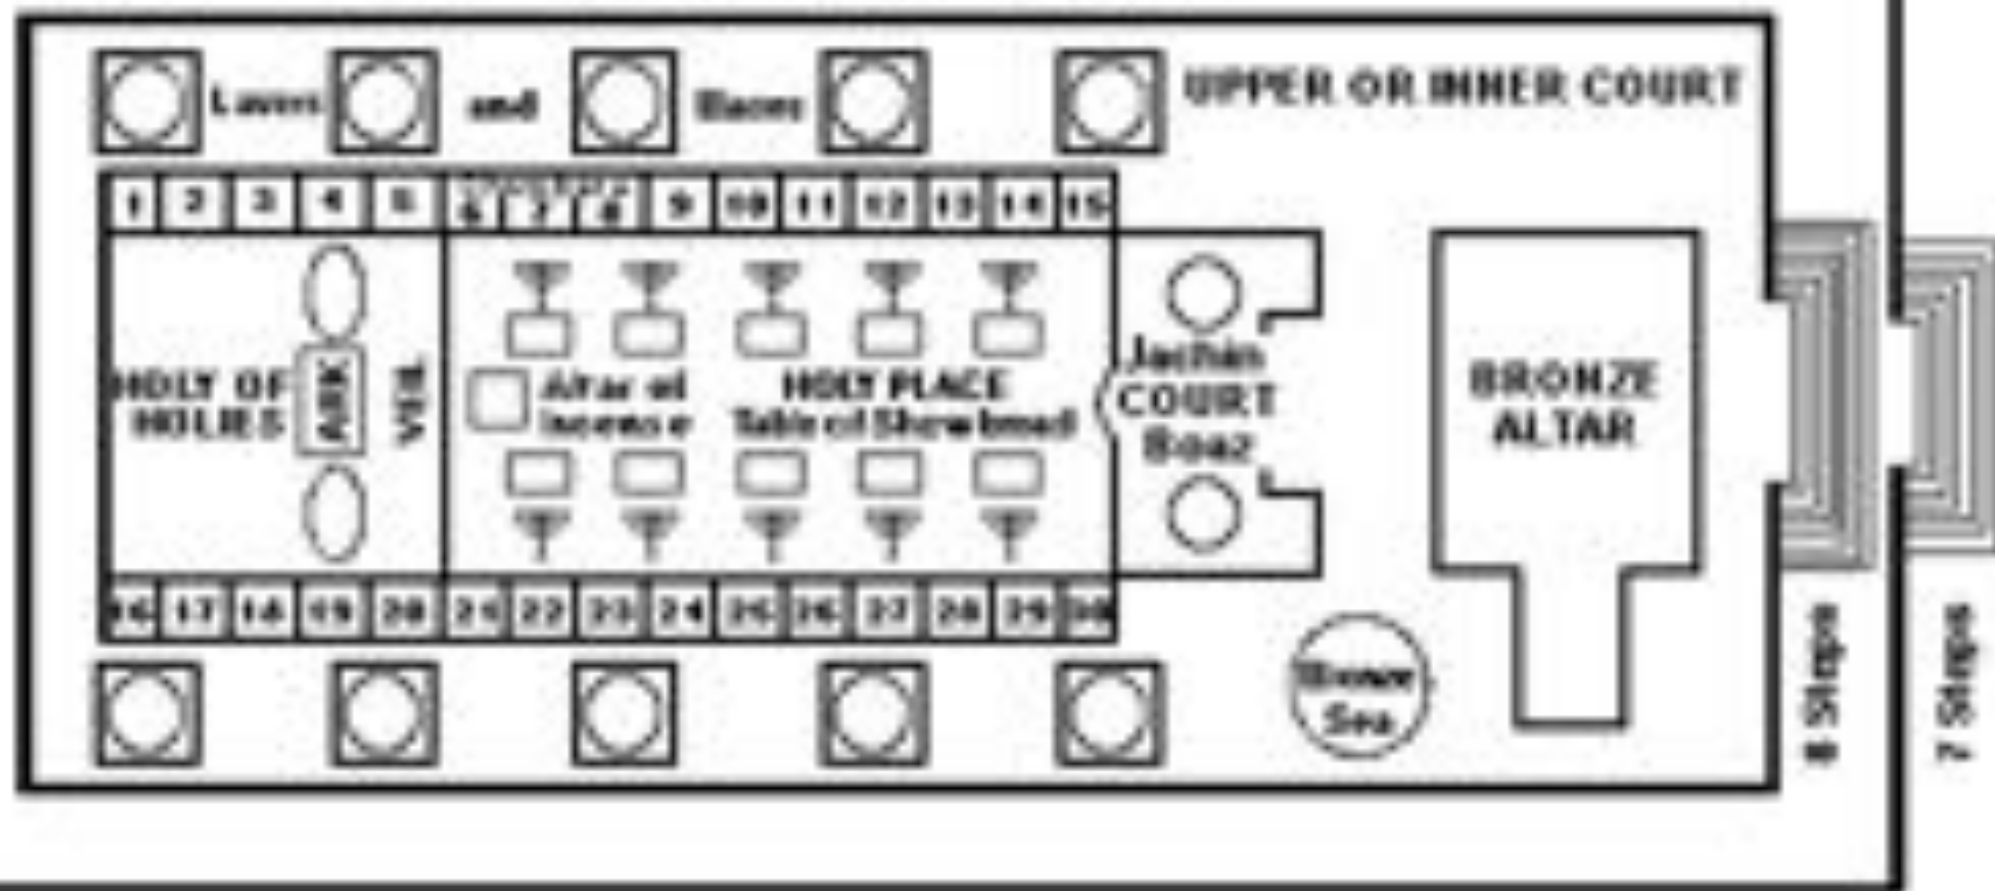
Laver and Base

UPPER OR INNER COURT

1 2 3 4 5 6 7 8 9 10 11 12 13 14 15

HOLY OF HOLIES

ARK

VEIL

Altar of Incense

HOLY PLACE
Table of Showbread

Jachin
COURT
Boaz

BRONZE ALTAR

16 17 18 19 20 21 22 23 24 25 26 27 28 29 30

Bronze Sea

8 Steps

7 Steps